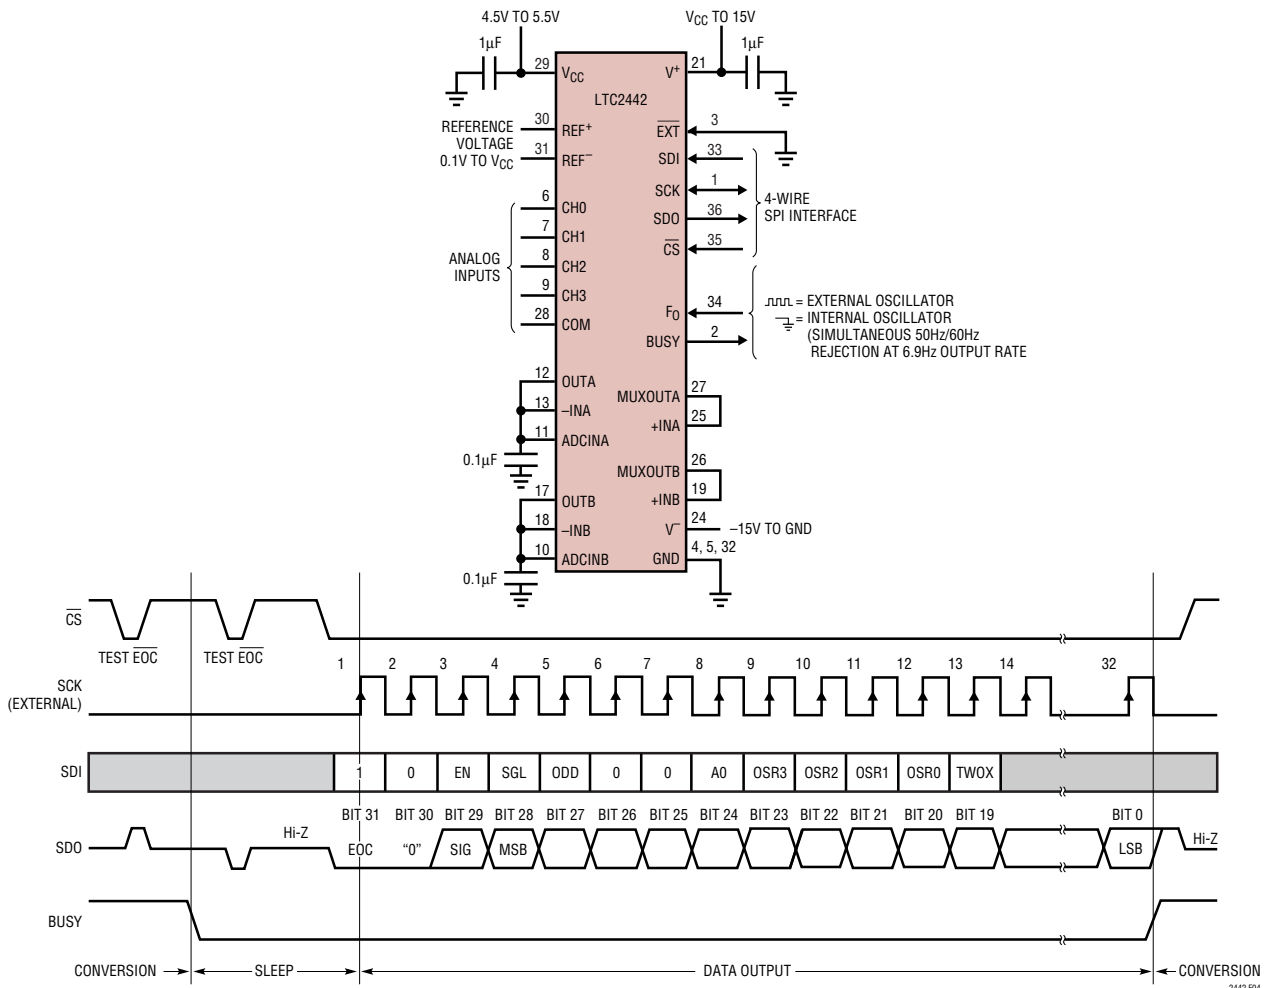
4.5V TO 5.5V

$V_{CC}$ TO 15V

1µF

1µF

29 $V_{CC}$

$V^+$ 21

LTC2442

REFERENCE VOLTAGE 0.1V TO $V_{CC}$

30 $REF^+$

31 $REF^-$

$\overline{EXT}$ 3

SDI 33

SCK 1

SDO 36

$\overline{CS}$ 35

4-WIRE SPI INTERFACE

ANALOG INPUTS

6 CH0

7 CH1

8 CH2

9 CH3

28 COM

$F_O$ 34

BUSY 2

= EXTERNAL OSCILLATOR
= INTERNAL OSCILLATOR (SIMULTANEOUS 50Hz/60Hz REJECTION AT 6.9Hz OUTPUT RATE

12 OUTA

13 –INA

11 ADCINA

MUXOUTA 27

+INA 25

0.1µF

MUXOUTB 26

+INB 19

17 OUTB

18 –INB

10 ADCINB

$V^-$ 24

–15V TO GND

GND 4, 5, 32

0.1µF

$\overline{CS}$

TEST $\overline{EOC}$

TEST $\overline{EOC}$

SCK (EXTERNAL)

1 2 3 4 5 6 7 8 9 10 11 12 13 14 32

SDI

| 1 | 0 | EN | SGL | ODD | 0 | 0 | A0 | OSR3 | OSR2 | OSR1 | OSR0 | TWOX |
|---|---|---|---|---|---|---|---|---|---|---|---|---|

SDO

Hi-Z

BIT 31 BIT 30 BIT 29 BIT 28 BIT 27 BIT 26 BIT 25 BIT 24 BIT 23 BIT 22 BIT 21 BIT 20 BIT 19 BIT 0

EOC "0" SIG MSB LSB

Hi-Z

BUSY

CONVERSION → ← SLEEP → ← DATA OUTPUT → ← CONVERSION

2442 F04